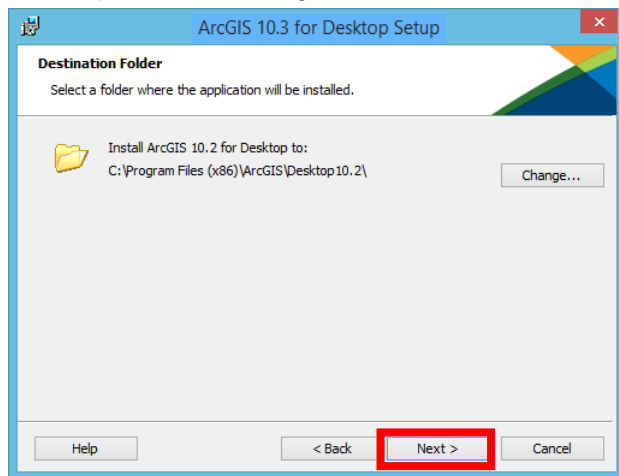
ArcGIS 10.3 for Desktop Setup

Destination Folder

Select a folder where the application will be installed.

Install ArcGIS 10.2 for Desktop to:
C:\Program Files (x86)\ArcGIS\Desktop10.2\

Change...

Help

< Back

Next >

Cancel